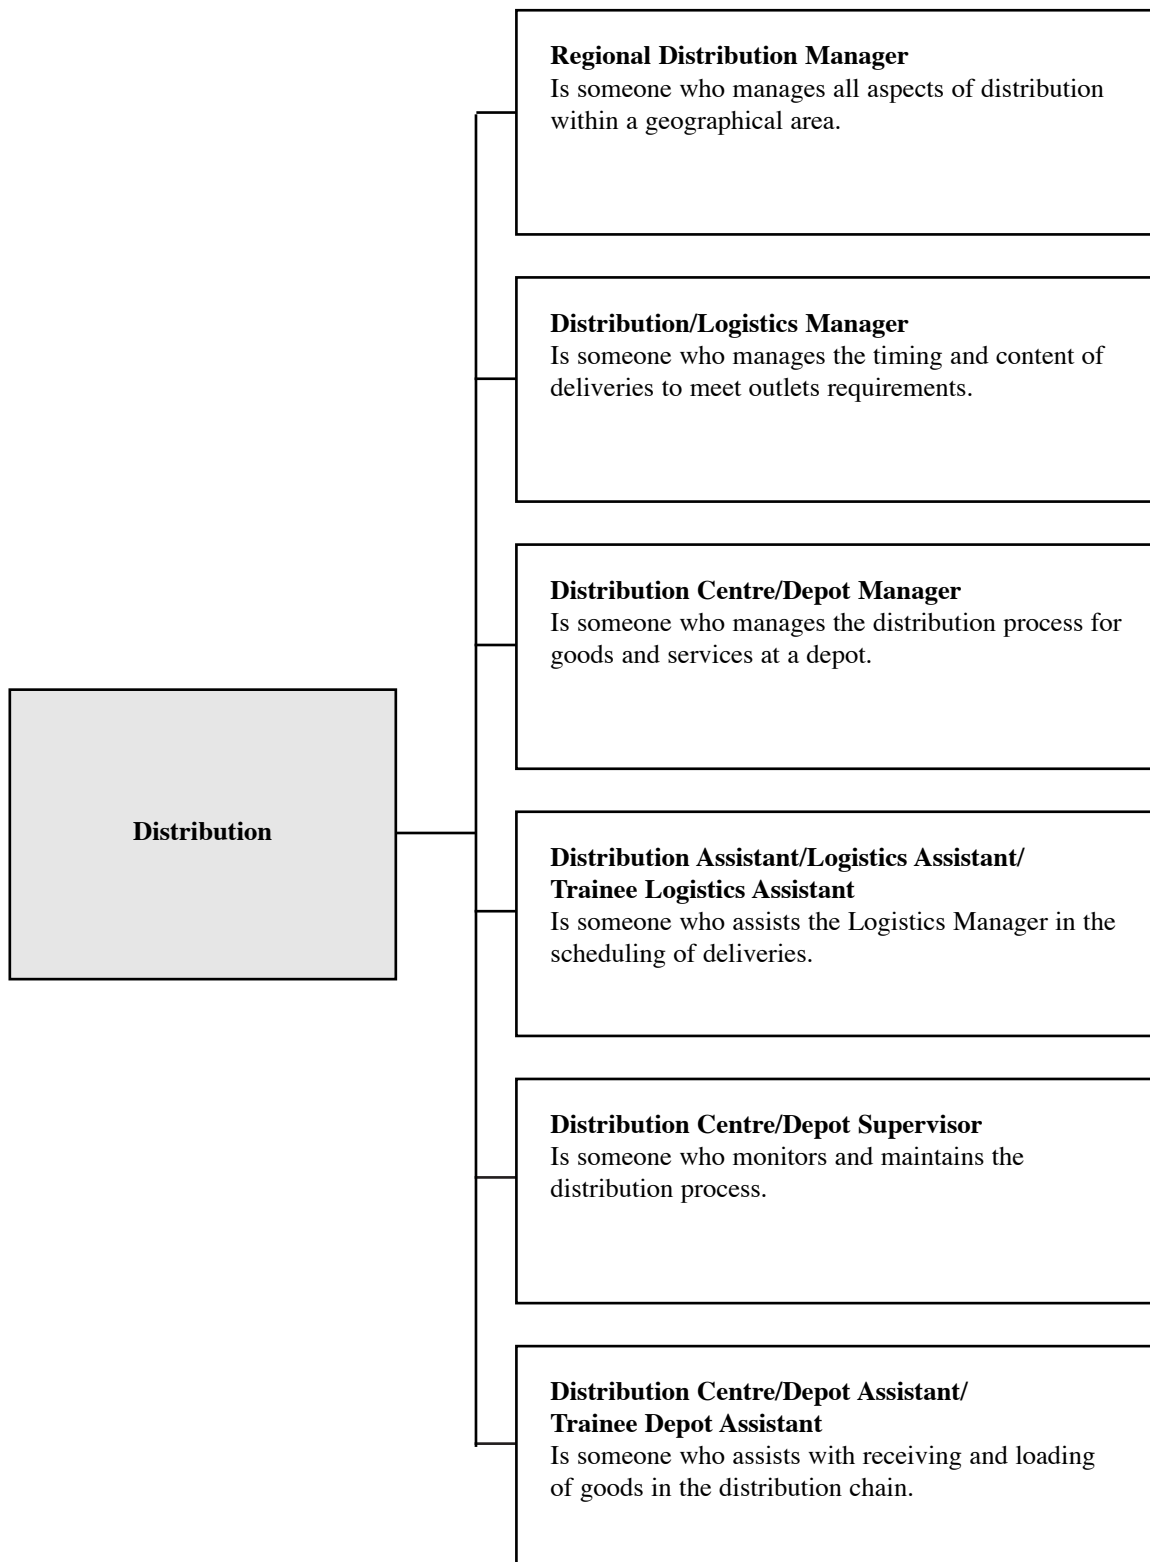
Distribution

Regional Distribution Manager
Is someone who manages all aspects of distribution within a geographical area.

Distribution/Logistics Manager
Is someone who manages the timing and content of deliveries to meet outlets requirements.

Distribution Centre/Depot Manager
Is someone who manages the distribution process for goods and services at a depot.

Distribution Assistant/Logistics Assistant/
Trainee Logistics Assistant
Is someone who assists the Logistics Manager in the scheduling of deliveries.

Distribution Centre/Depot Supervisor
Is someone who monitors and maintains the distribution process.

Distribution Centre/Depot Assistant/
Trainee Depot Assistant
Is someone who assists with receiving and loading of goods in the distribution chain.